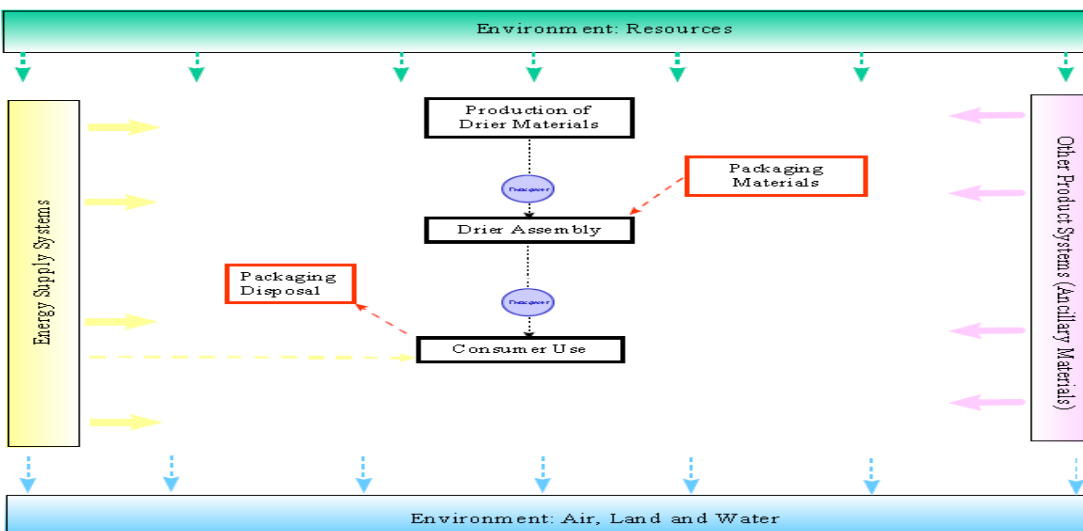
Environment: Resources

Energy Supply Systems

Production of Drier Materials

Transport

Packaging Materials

Drier Assembly

Packaging Disposal

Transport

Consumer Use

Other Product Systems (Ancillary Materials)

Environment: Air, Land and Water